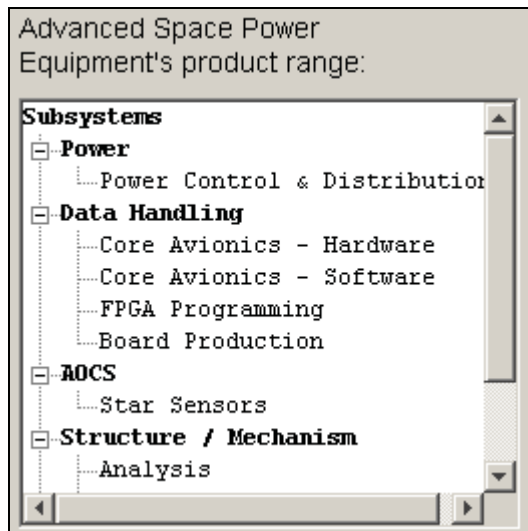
Advanced Space Power Equipment's product range:

Subsystems
Power
Power Control & Distributio
Data Handling
Core Avionics - Hardware
Core Avionics - Software
FPGA Programming
Board Production
AOCS
Star Sensors
Structure / Mechanism
Analysis